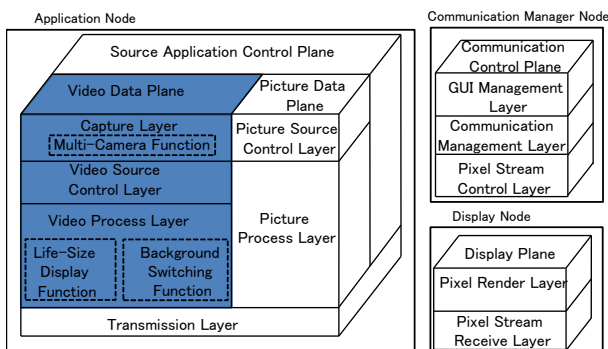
Application Node

Source Application Control Plane

Video Data Plane

Picture Data Plane

Capture Layer

Multi-Camera Function

Picture Source Control Layer

Video Source Control Layer

Video Process Layer

Picture Process Layer

Life-Size Display Function

Background Switching Function

Transmission Layer

Communication Manager Node

Communication Control Plane

GUI Management Layer

Communication Management Layer

Pixel Stream Control Layer

Display Node

Display Plane

Pixel Render Layer

Pixel Stream Receive Layer